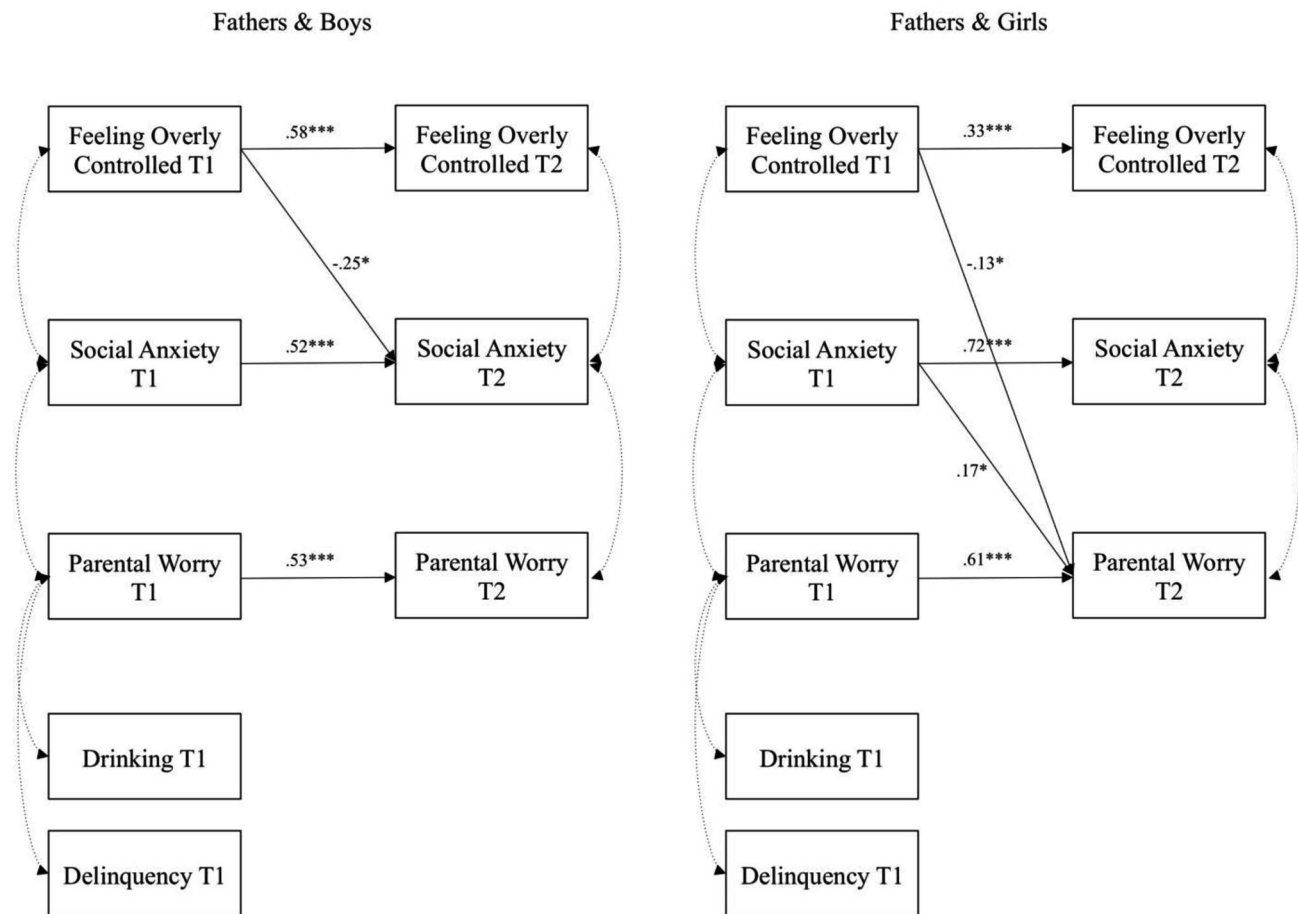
Fathers & Boys

Feeling Overly Controlled T1

.58***

Feeling Overly Controlled T2

-.25*

Social Anxiety T1

.52***

Social Anxiety T2

Parental Worry T1

.53***

Parental Worry T2

Drinking T1

Delinquency T1

Fathers & Girls

Feeling Overly Controlled T1

.33***

Feeling Overly Controlled T2

-.13*

Social Anxiety T1

.72***

Social Anxiety T2

.17*

Parental Worry T1

.61***

Parental Worry T2

Drinking T1

Delinquency T1